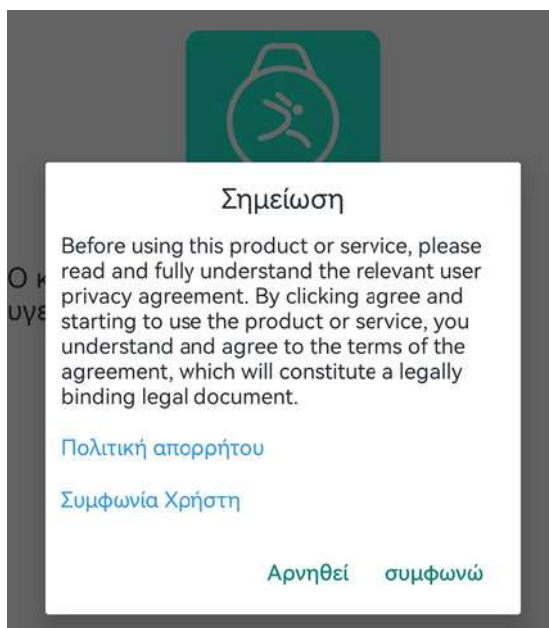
Ο κ
υγε

Σημείωση

Before using this product or service, please read and fully understand the relevant user privacy agreement. By clicking agree and starting to use the product or service, you understand and agree to the terms of the agreement, which will constitute a legally binding legal document.

Πολιτική απορρήτου

Συμφωνία Χρήστη

Αρνηθεί συμφωνώ